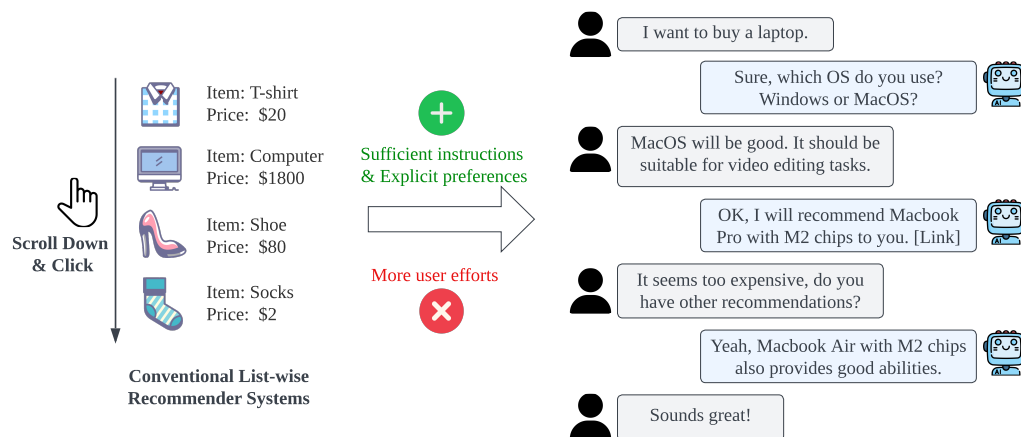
Scroll Down & Click

Item: T-shirt
Price: $20

Item: Computer
Price: $1800

Item: Shoe
Price: $80

Item: Socks
Price: $2

Conventional List-wise Recommender Systems

Sufficient instructions & Explicit preferences

More user efforts

I want to buy a laptop.

Sure, which OS do you use? Windows or MacOS?

MacOS will be good. It should be suitable for video editing tasks.

OK, I will recommend Macbook Pro with M2 chips to you. [Link]

It seems too expensive, do you have other recommendations?

Yeah, Macbook Air with M2 chips also provides good abilities.

Sounds great!